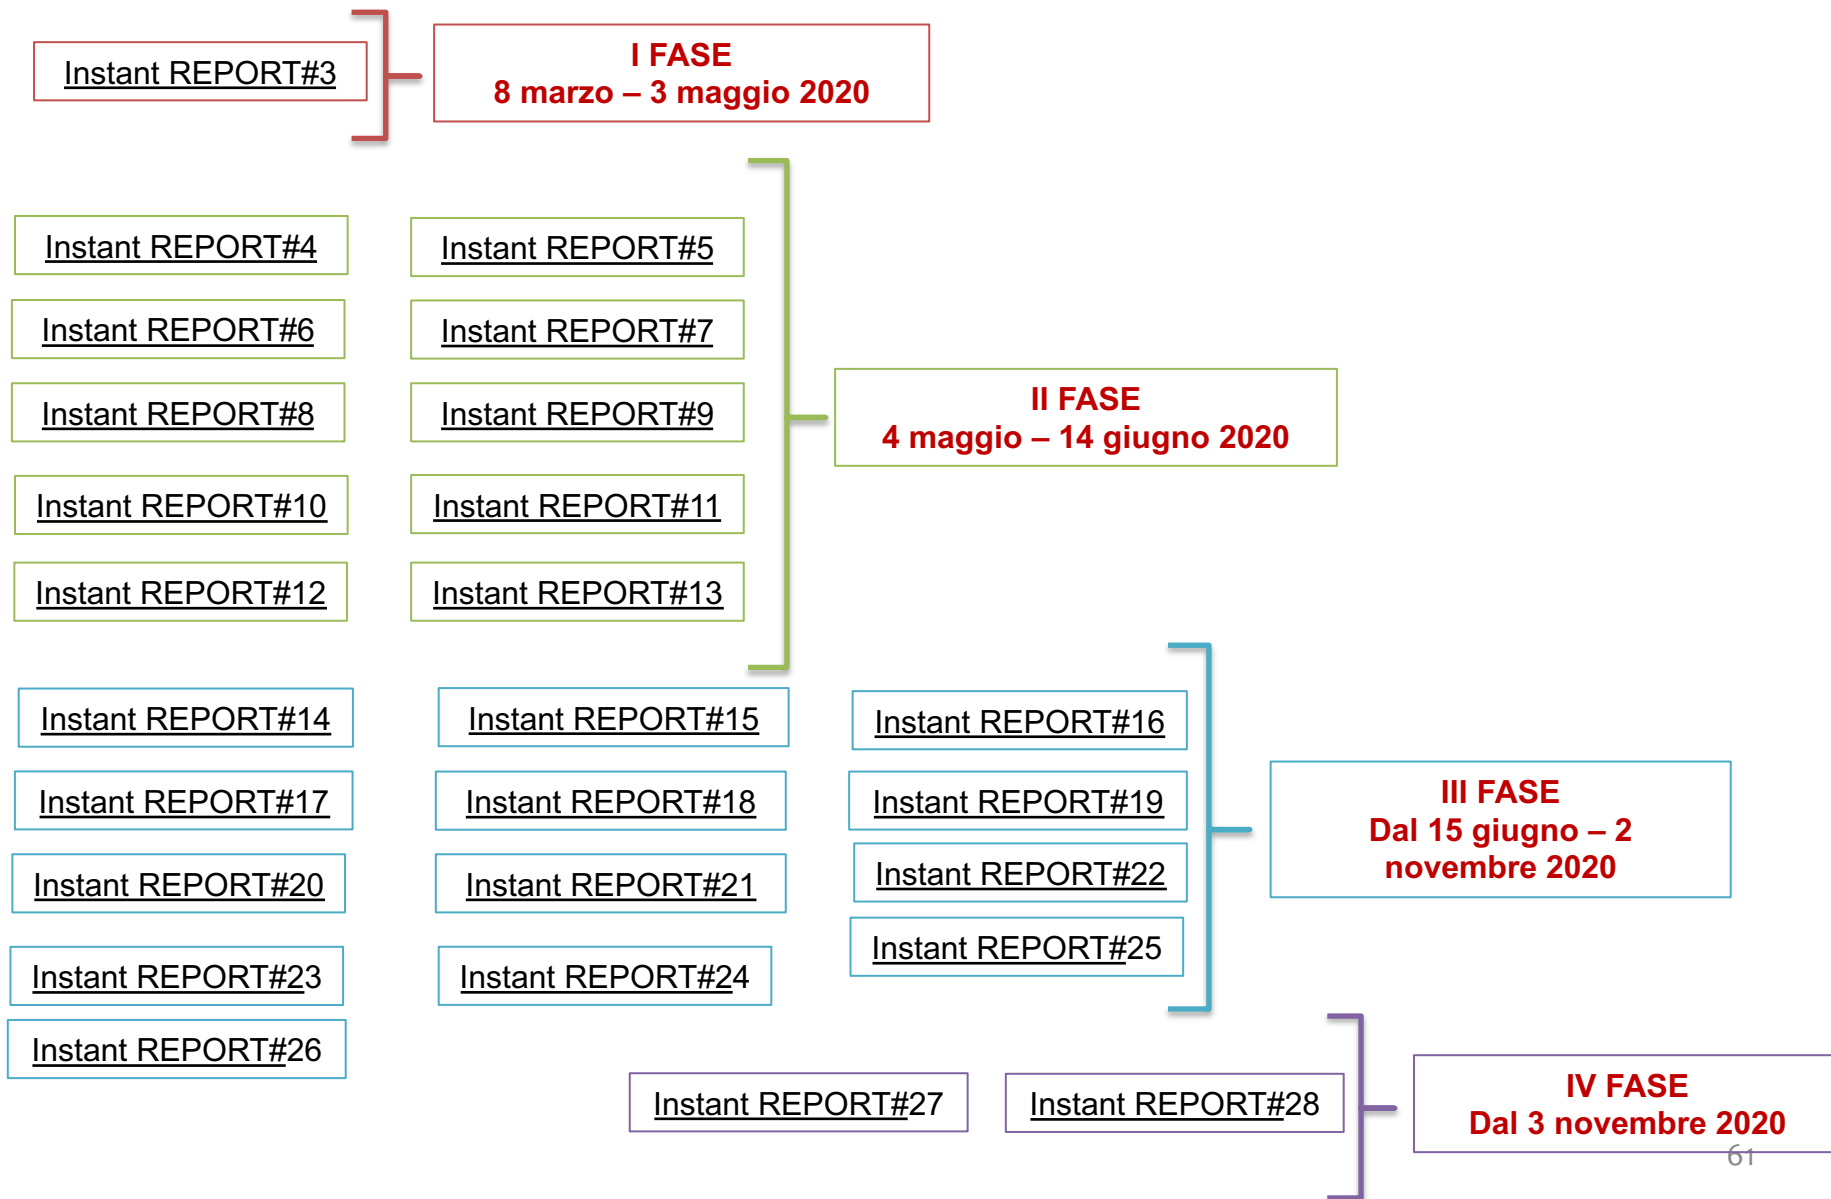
Instant REPORT#3

I FASE
8 marzo – 3 maggio 2020

Instant REPORT#4
Instant REPORT#5
Instant REPORT#6
Instant REPORT#7
Instant REPORT#8
Instant REPORT#9
Instant REPORT#10
Instant REPORT#11
Instant REPORT#12
Instant REPORT#13

II FASE
4 maggio – 14 giugno 2020

Instant REPORT#14
Instant REPORT#15
Instant REPORT#16
Instant REPORT#17
Instant REPORT#18
Instant REPORT#19
Instant REPORT#20
Instant REPORT#21
Instant REPORT#22
Instant REPORT#23
Instant REPORT#24
Instant REPORT#25

III FASE
Dal 15 giugno – 2 novembre 2020

Instant REPORT#26
Instant REPORT#27
Instant REPORT#28

IV FASE
Dal 3 novembre 2020

61